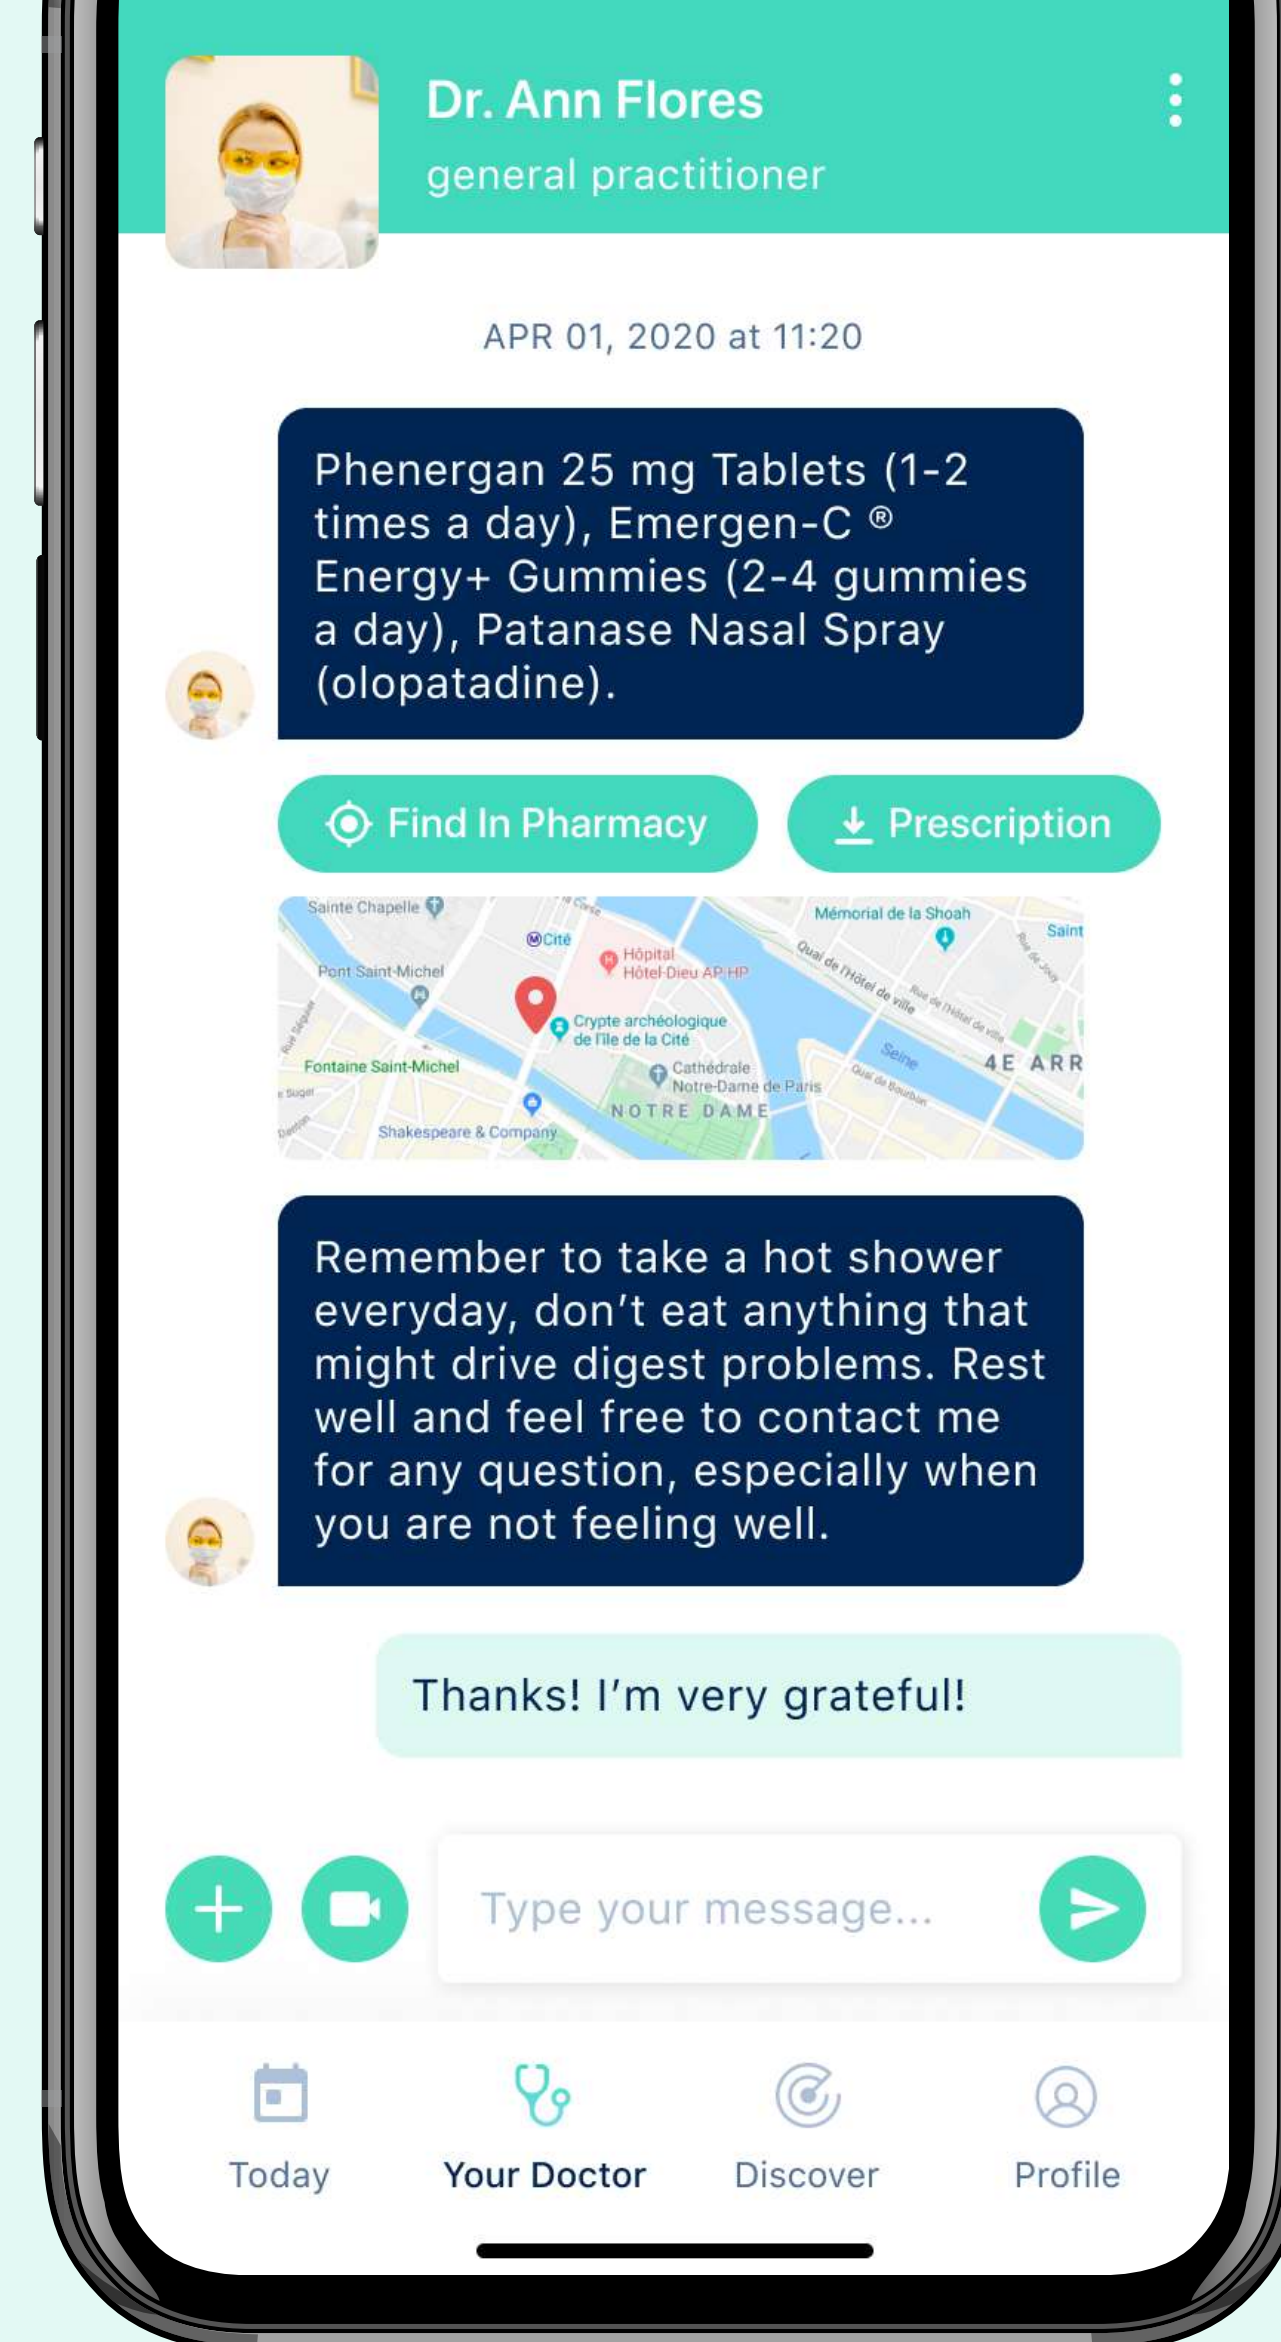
Dr. Ann Flores
general practitioner

APR 01, 2020 at 11:20

Phenergan 25 mg Tablets (1-2 times a day), Emergen-C ® Energy+ Gummies (2-4 gummies a day), Patanase Nasal Spray (olopatadine).

Find In Pharmacy

Prescription

Sainte Chapelle
Cité
Hôpital Hôtel-Dieu AP-HP
Mémorial de la Shoah
Saint
Pont Saint-Michel
Quai de l'Hôtel de ville
Crypte archéologique de l'île de la Cité
Fontaine Saint-Michel
Cathédrale Notre-Dame de Paris
Seine
4E ARR
NOTRE DAME
Shakespeare & Company

Remember to take a hot shower everyday, don't eat anything that might drive digest problems. Rest well and feel free to contact me for any question, especially when you are not feeling well.

Thanks! I'm very grateful!

Type your message...

Today
Your Doctor
Discover
Profile